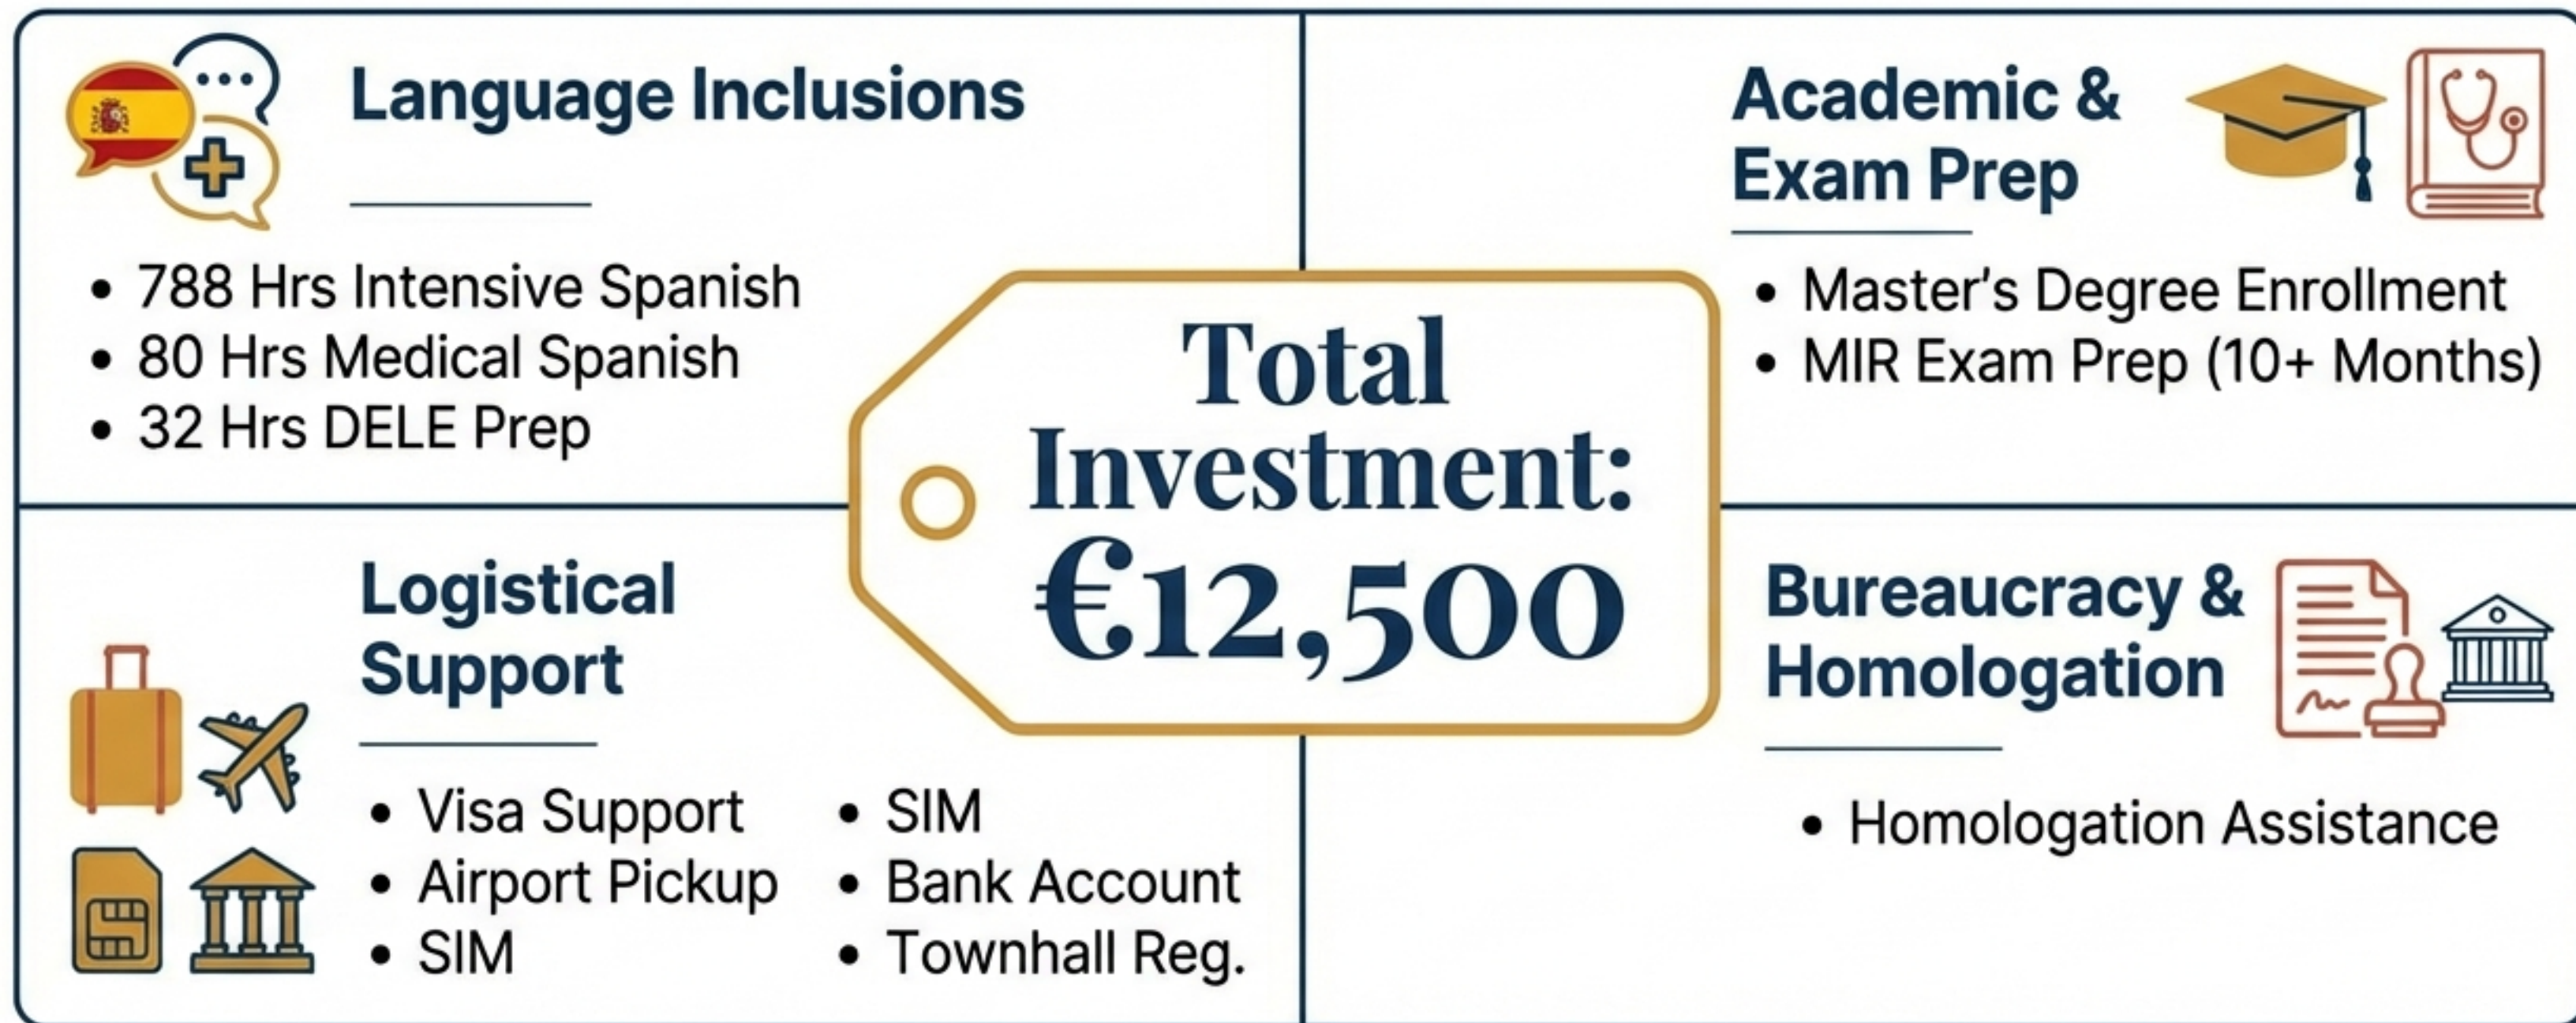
Language Inclusions

• 788 Hrs Intensive Spanish
• 80 Hrs Medical Spanish
• 32 Hrs DELE Prep

Academic & Exam Prep

• Master's Degree Enrollment
• MIR Exam Prep (10+ Months)

Total Investment: €12,500

Logistical Support

• Visa Support
• Airport Pickup
• SIM

• SIM
• Bank Account
• Townhall Reg.

Bureaucracy & Homologation

• Homologation Assistance